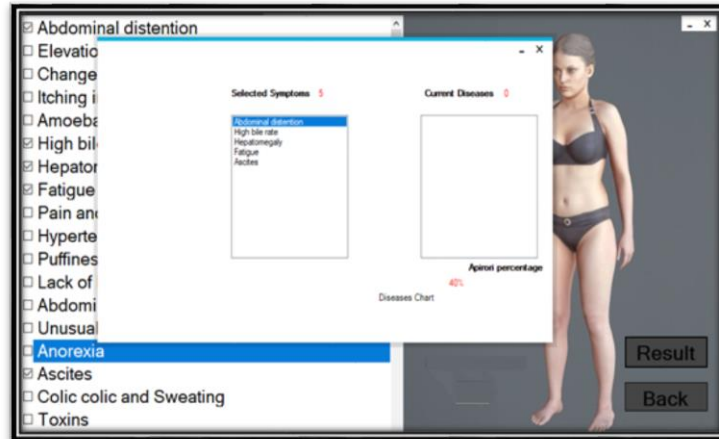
☑ Abdominal distention
☐ Elevatio
☐ Change
☐ Itching i
☐ Amoeba
☑ High bil
☑ Hepator
☑ Fatigue
☐ Pain an
☐ Hyperte
☐ Puffines
☐ Lack of
☐ Abdomi
☐ Unusual
☐ Anorexia
☑ Ascites
☐ Colic colic and Sweating
☐ Toxins

- ×

- ×

Selected Symptoms 5

Current Diseases 0

Abdominal distention
High bile rate
Hepatomegaly
Fatigue
Ascites

Apiroi percentage
40%

Diseases Chart

Result

Back